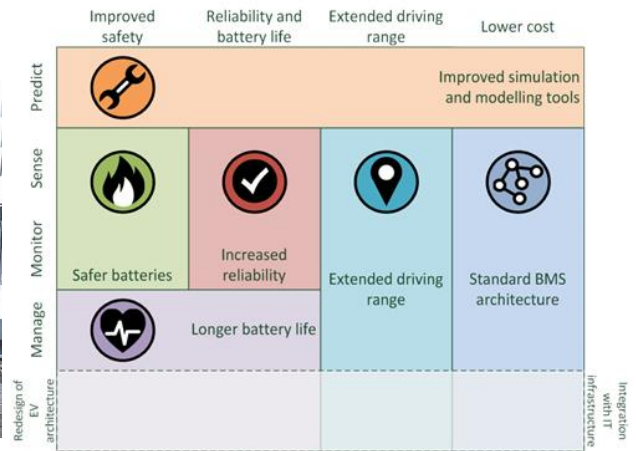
Improved safety

Reliability and battery life

Extended driving range

Lower cost

Predict

Improved simulation and modelling tools

Sense

Monitor

Safer batteries

Increased reliability

Extended driving range

Standard BMS architecture

Manage

Longer battery life

Redesign of EV architecture

Integration with IT infrastructure